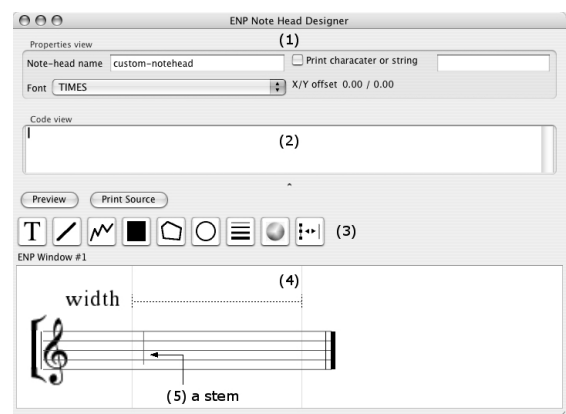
ENP Note Head Designer

Properties view

(1)

Note-head name custom-notehead

Print characater or string

Font TIMES

X/Y offset 0.00 / 0.00

Code view

(2)

Preview

Print Source

T

(3)

ENP Window #1

(4)

width

(5) a stem